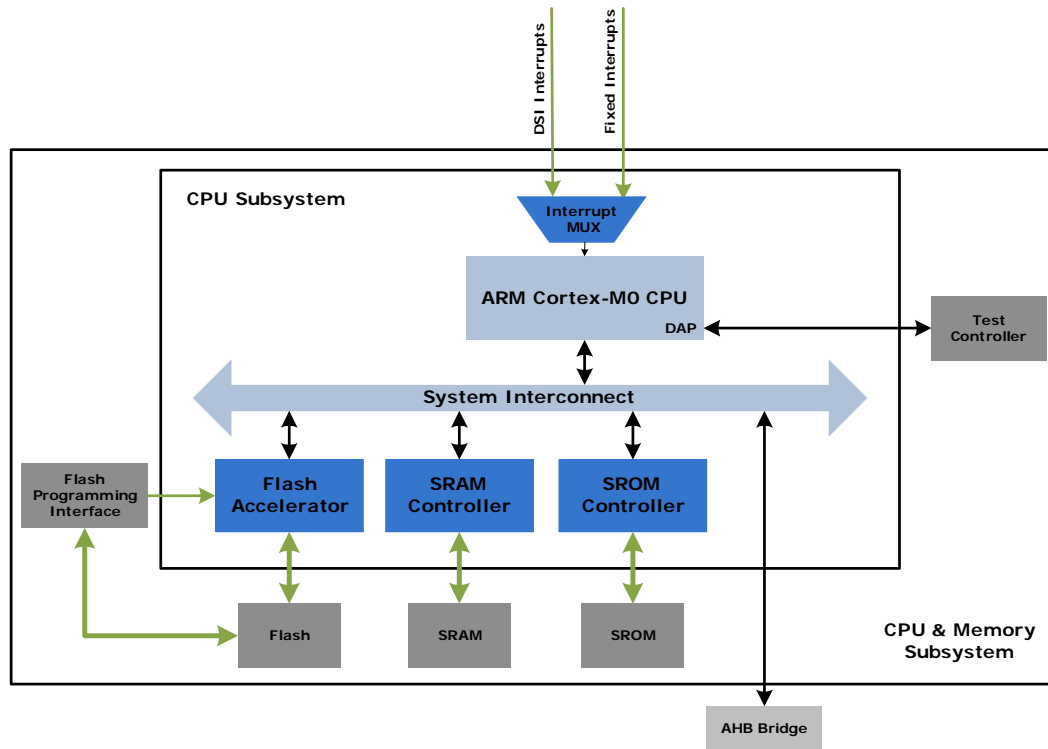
DSI Interrupts

Fixed Interrupts

CPU Subsystem

Interrupt MUX

ARM Cortex-M0 CPU

DAP

Test Controller

System Interconnect

Flash Programming Interface

Flash Accelerator

SRAM Controller

SROM Controller

Flash

SRAM

SROM

CPU & Memory Subsystem

AHB Bridge